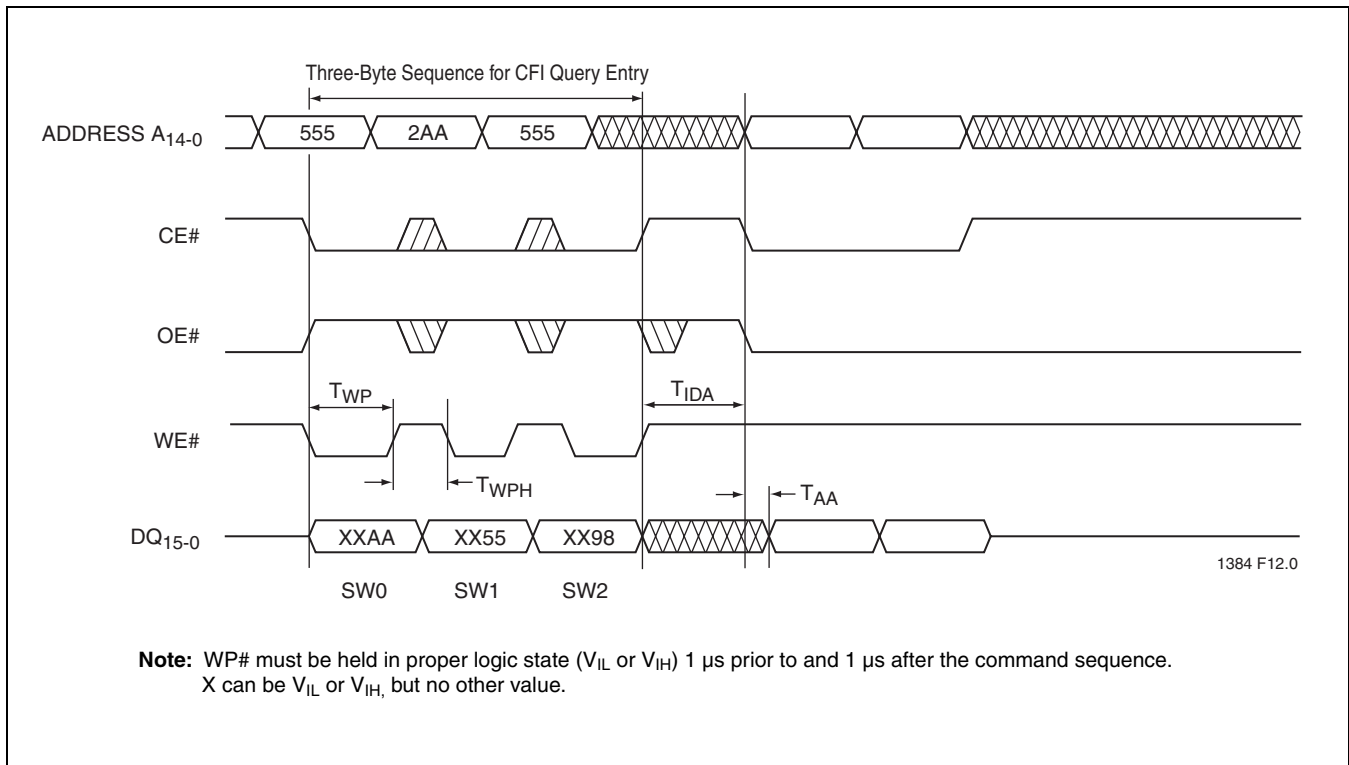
Three-Byte Sequence for CFI Query Entry

ADDRESS $A_{14-0}$

555

2AA

555

CE#

OE#

$T_{WP}$

$T_{IDA}$

WE#

$T_{WPH}$

$T_{AA}$

$DQ_{15-0}$

XXAA

XX55

XX98

1384 F12.0

SW0

SW1

SW2

**Note:** WP# must be held in proper logic state ($V_{IL}$ or $V_{IH}$) 1 µs prior to and 1 µs after the command sequence. X can be $V_{IL}$ or $V_{IH,}$ but no other value.